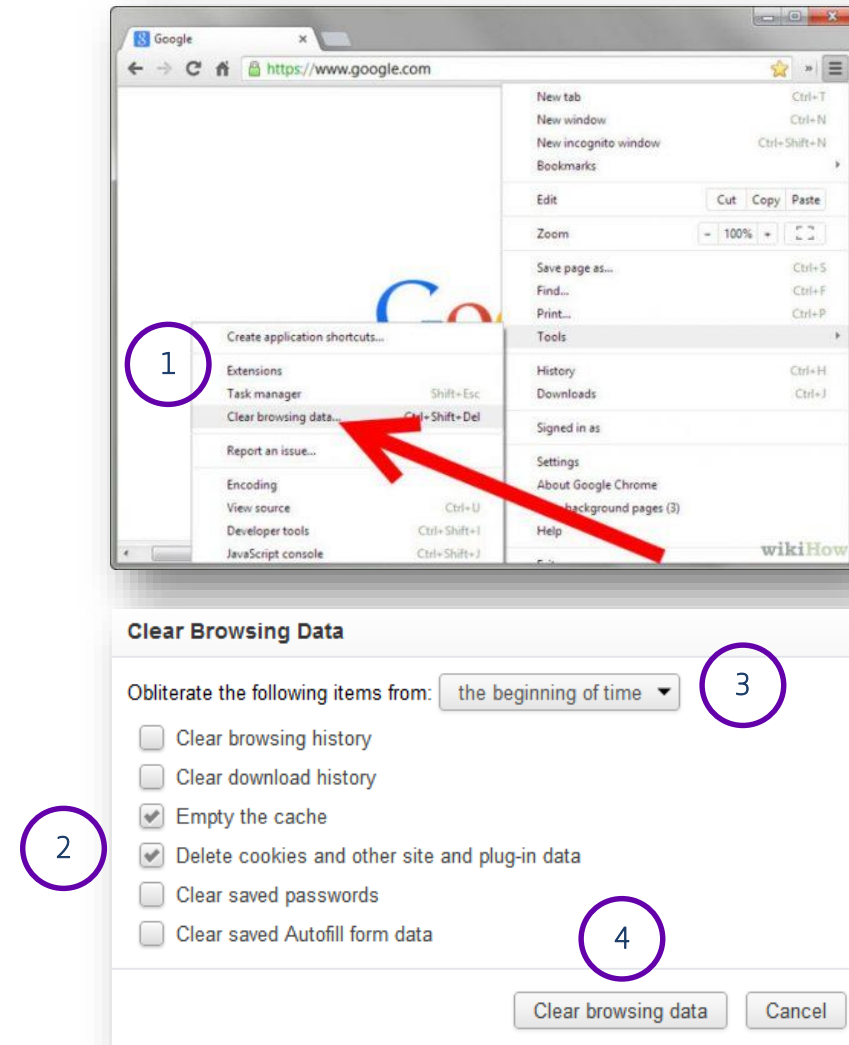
Google

https://www.google.com

New tab Ctrl+T
New window Ctrl+N
New incognito window Ctrl+Shift+N
Bookmarks
Edit Cut Copy Paste
Zoom - 100% +
Save page as... Ctrl+S
Find... Ctrl+F
Print... Ctrl+P
Tools
History Ctrl+H
Downloads Ctrl+J
Signed in as
Settings
About Google Chrome
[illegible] background pages (3)
Help

Create application shortcuts...
Extensions
Task manager Shift+Esc
Clear browsing data... Ctrl+Shift+Del
Report an issue...
Encoding
View source Ctrl+U
Developer tools Ctrl+Shift+I
JavaScript console Ctrl+Shift+J

1

wikiHow

Clear Browsing Data

Obliterate the following items from: the beginning of time

3

Clear browsing history
Clear download history
Empty the cache
Delete cookies and other site and plug-in data
Clear saved passwords
Clear saved Autofill form data

2

4

Clear browsing data Cancel